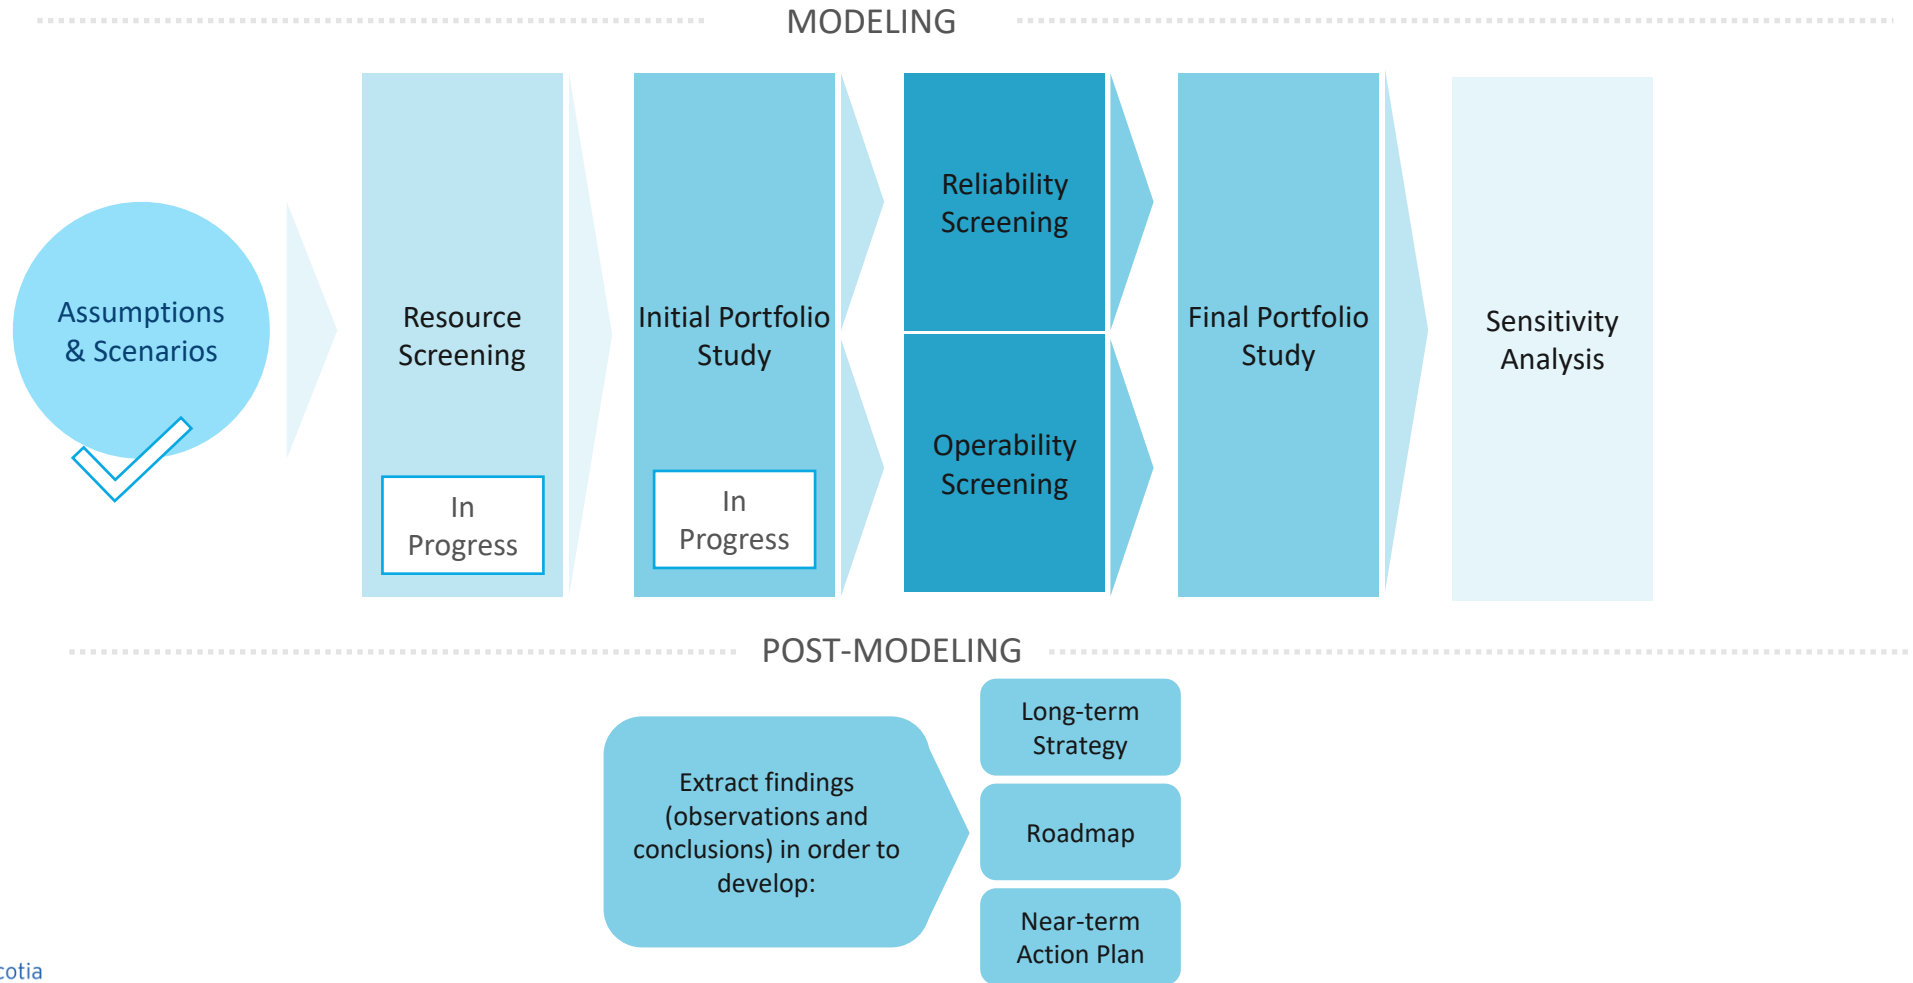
MODELING

Assumptions & Scenarios

Resource Screening

In Progress

Initial Portfolio Study

In Progress

Reliability Screening

Operability Screening

Final Portfolio Study

Sensitivity Analysis

POST-MODELING

Extract findings (observations and conclusions) in order to develop:

Long-term Strategy

Roadmap

Near-term Action Plan

cotia